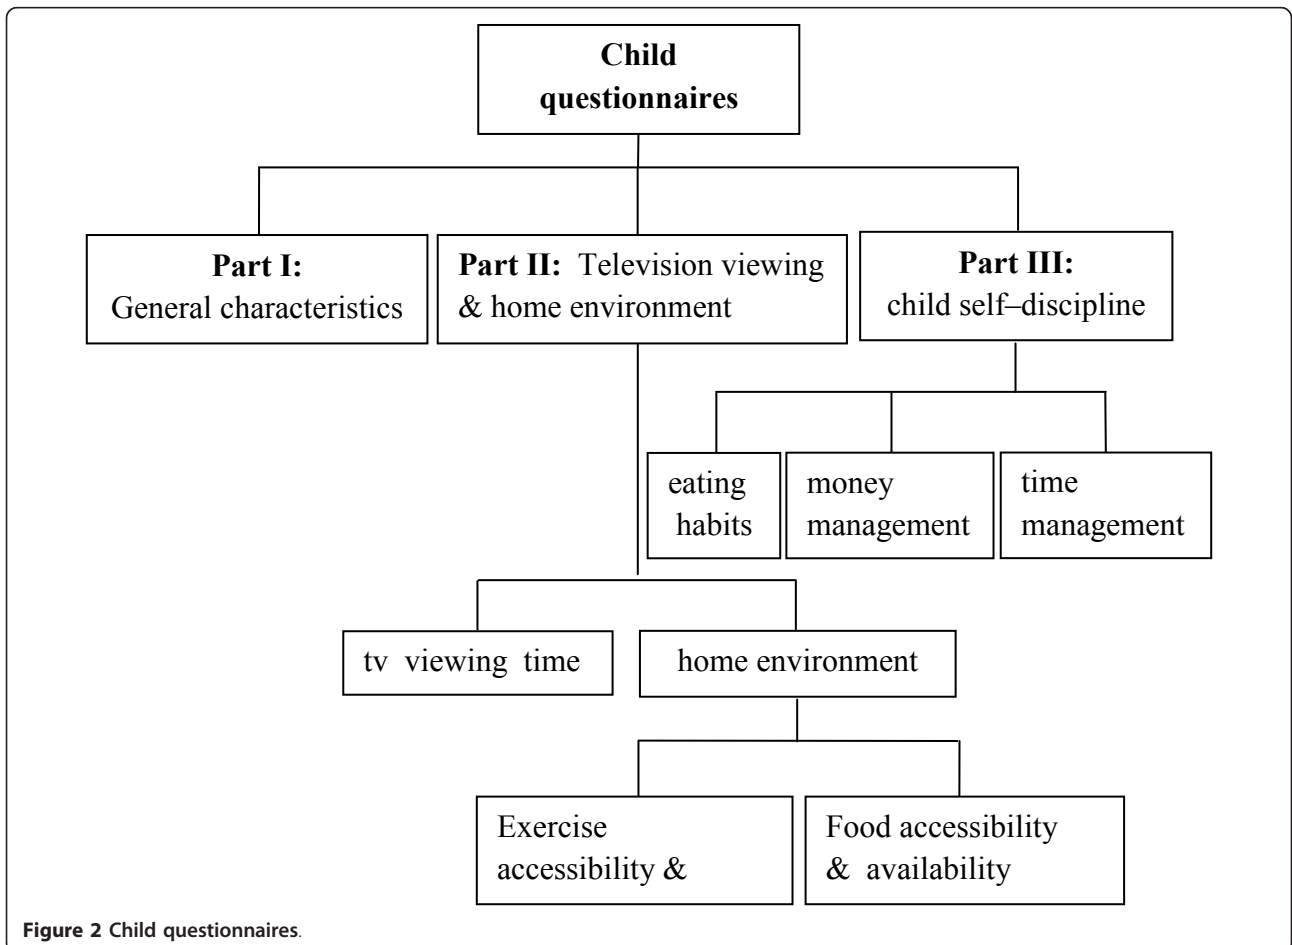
Child questionnaires

Part I: General characteristics

Part II: Television viewing & home environment

Part III: child self–discipline

eating habits

money management

time management

tv viewing time

home environment

Exercise accessibility &

Food accessibility & availability

Figure 2 Child questionnaires.